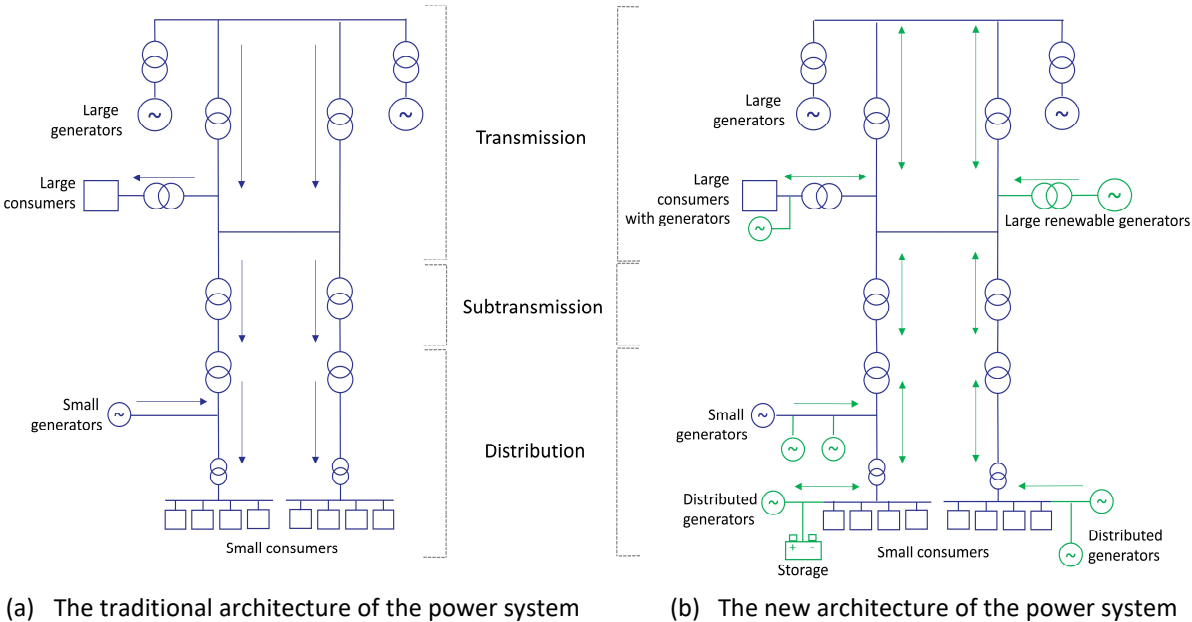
Large generators

Large consumers

Small generators

Small consumers

Transmission

Subtransmission

Distribution

Large generators

Large consumers with generators

Large renewable generators

Small generators

Distributed generators

Storage

Small consumers

Distributed generators

(a) The traditional architecture of the power system

(b) The new architecture of the power system